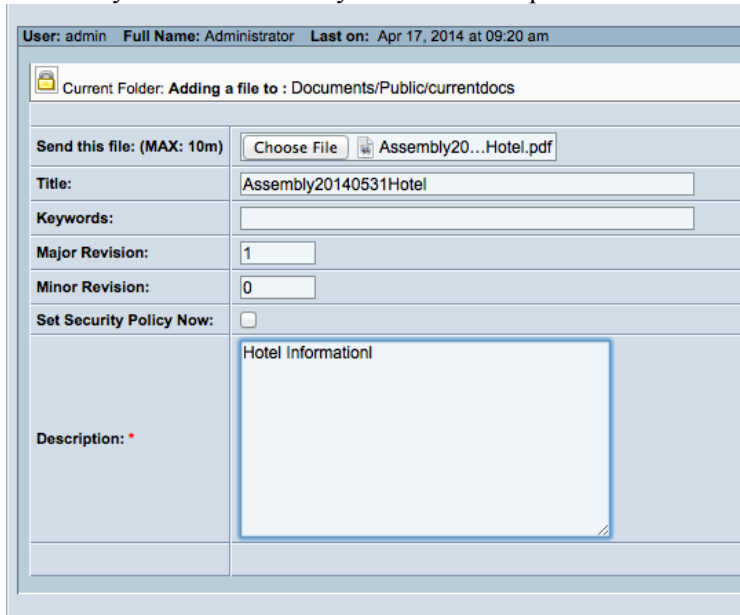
User: admin Full Name: Administrator Last on: Apr 17, 2014 at 09:20 am

Current Folder: Adding a file to : Documents/Public/currentdocs

| | |
|---|---|
| Send this file: (MAX: 10m) | Choose File Assembly20…Hotel.pdf |
| Title: | Assembly20140531Hotel |
| Keywords: | |
| Major Revision: | 1 |
| Minor Revision: | 0 |
| Set Security Policy Now: | |
| Description: * | Hotel InformationI |
| | |